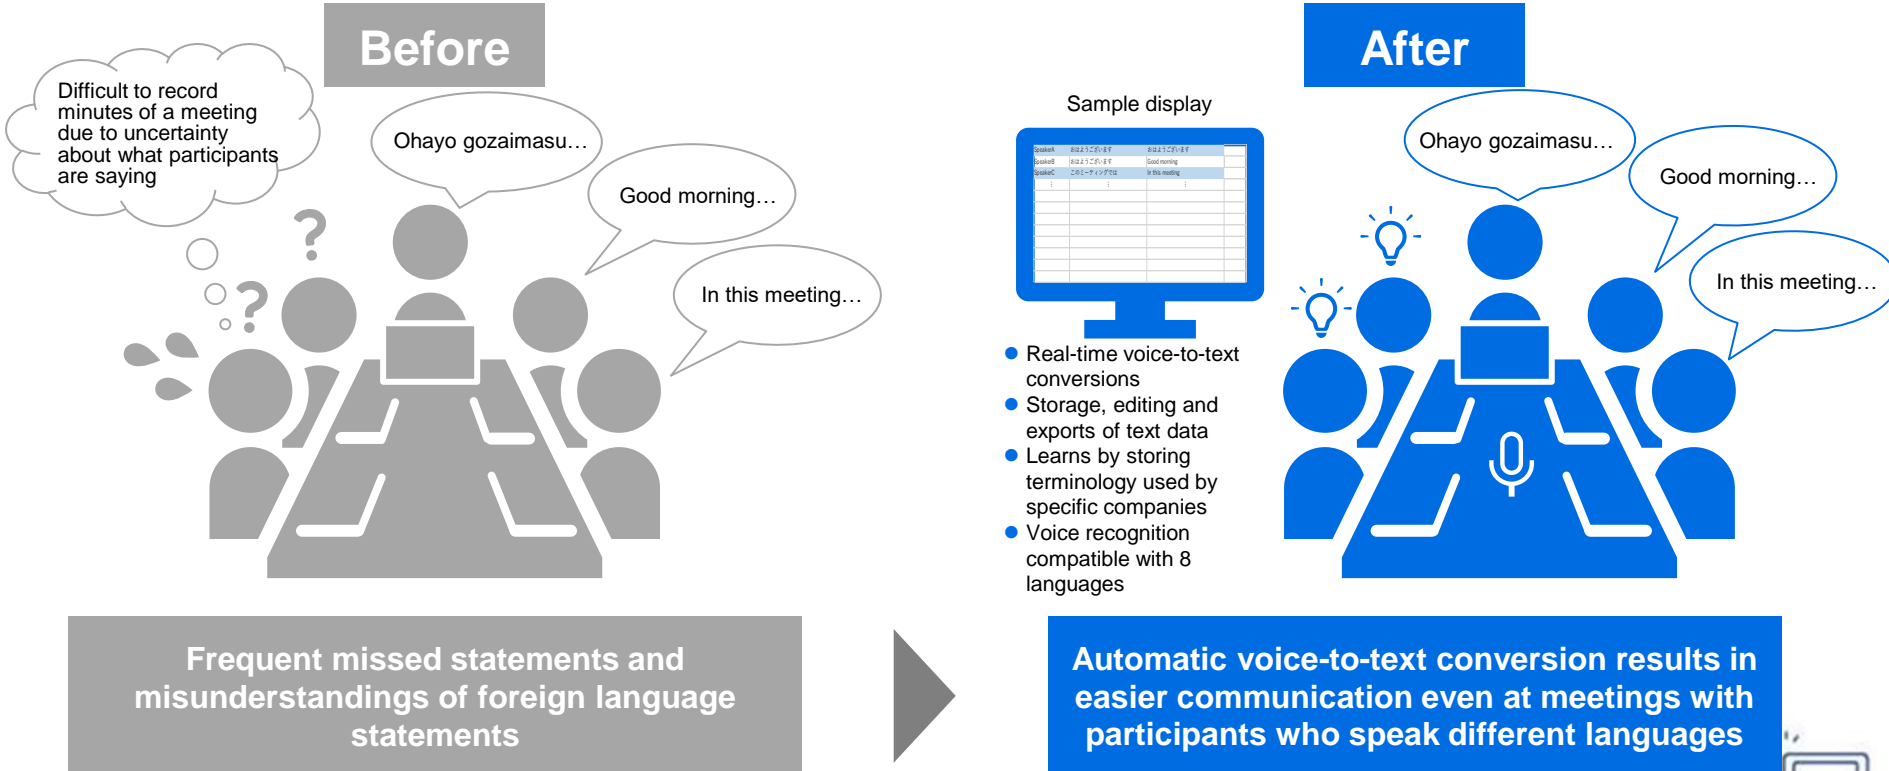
Before

Difficult to record minutes of a meeting due to uncertainty about what participants are saying

?

?

Ohayo gozaimasu…

Good morning…

In this meeting…

Frequent missed statements and misunderstandings of foreign language statements

After

Sample display

| SpeakerA | おはようございます | おはようございます |
|---|---|---|
| SpeakerB | おはようございます | Good morning |
| SpeakerC | このミーティングでは | In this meeting |
| ⋮ | ⋮ | ⋮ |

Ohayo gozaimasu…

Good morning…

In this meeting…

- Real-time voice-to-text conversions
- Storage, editing and exports of text data
- Learns by storing terminology used by specific companies
- Voice recognition compatible with 8 languages

Automatic voice-to-text conversion results in easier communication even at meetings with participants who speak different languages